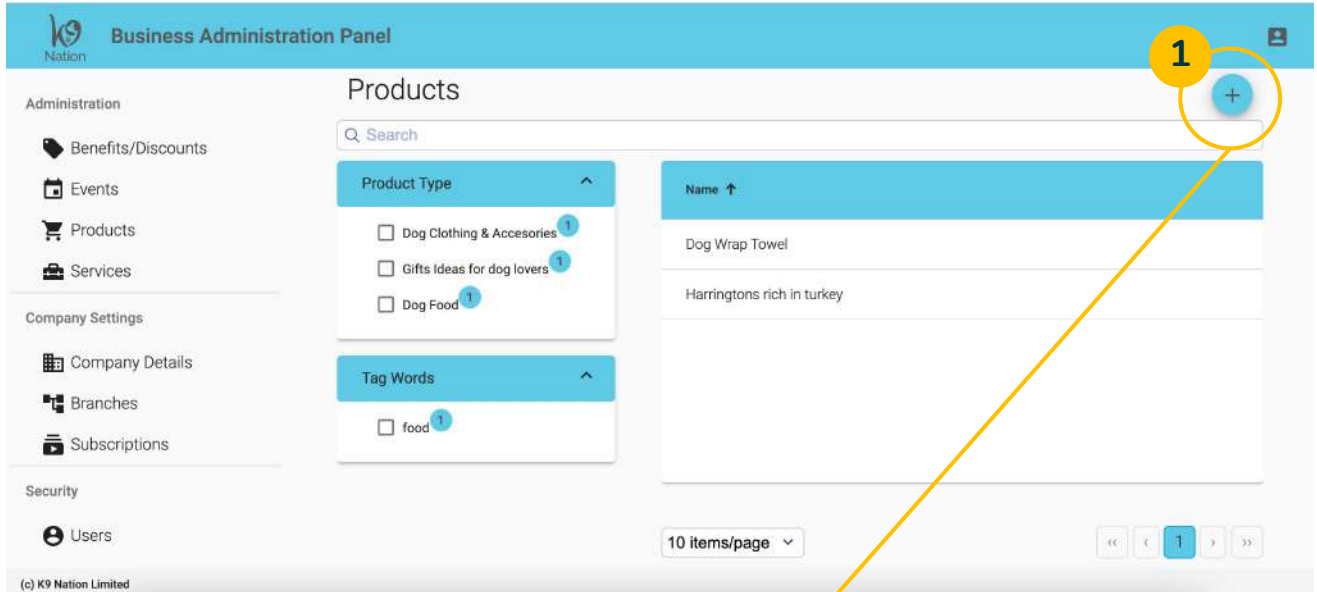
K9 Nation

Business Administration Panel

1

Administration

Benefits/Discounts

Events

Products

Services

Company Settings

Company Details

Branches

Subscriptions

Security

Users

(c) K9 Nation Limited

Products

+

Search

Product Type

Dog Clothing & Accesories 1

Gifts Ideas for dog lovers 1

Dog Food 1

Tag Words

food 1

| Name ↑ |
|---|
| Dog Wrap Towel |
| Harringtons rich in turkey |

10 items/page

‹‹ ‹ 1 › ››